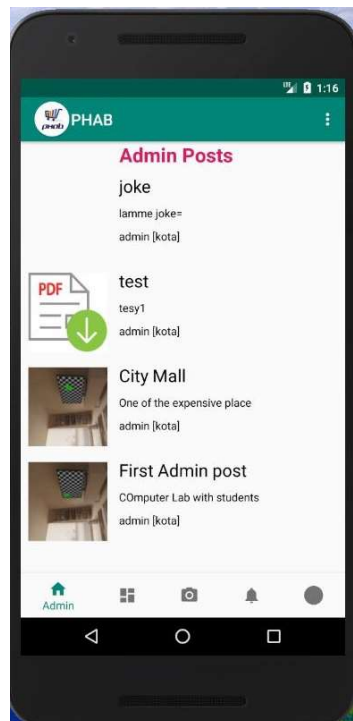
1:16

PHAB

Admin Posts

joke

lamme joke=

admin [kota]

PDF

test

tesy1

admin [kota]

City Mall

One of the expensive place

admin [kota]

First Admin post

COmputer Lab with students

admin [kota]

Admin